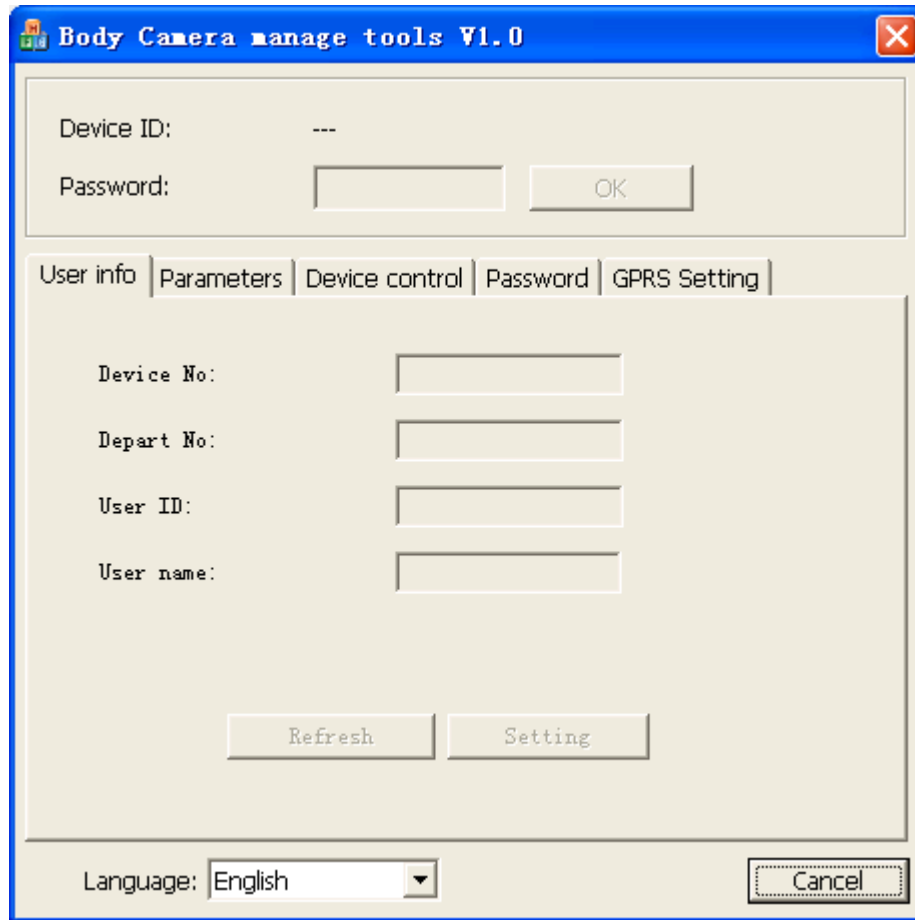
Body Camera manage tools V1.0

Device ID: ---

Password:

OK

User info | Parameters | Device control | Password | GPRS Setting

Device No:

Depart No:

User ID:

User name:

Refresh

Setting

Language: English

Cancel